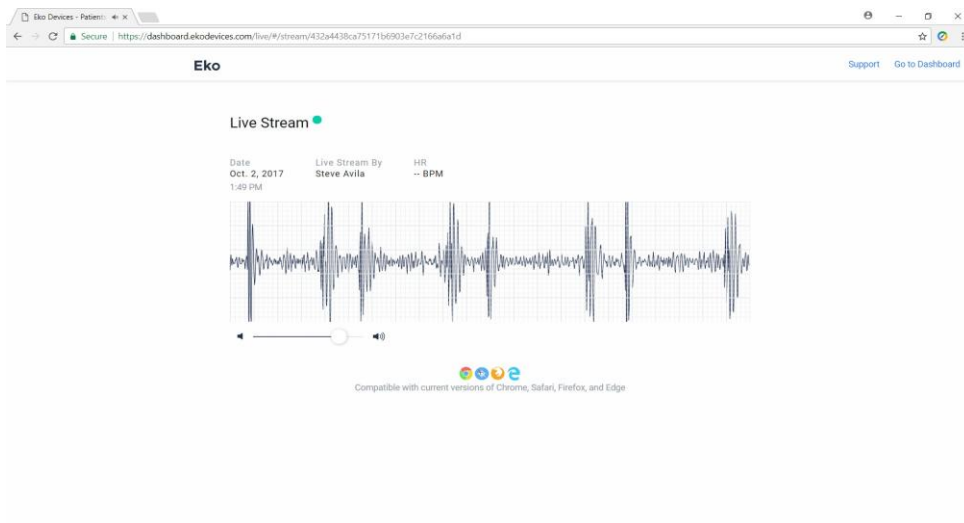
Eko Devices - Patient ×

Secure | https://dashboard.ekodevices.com/live/#/stream/432a4438ca75171b6903e7c2166a6a1d

Eko

Support Go to Dashboard

Live Stream

Date
Oct. 2, 2017
1:49 PM

Live Stream By
Steve Avila

HR
-- BPM

Compatible with current versions of Chrome, Safari, Firefox, and Edge